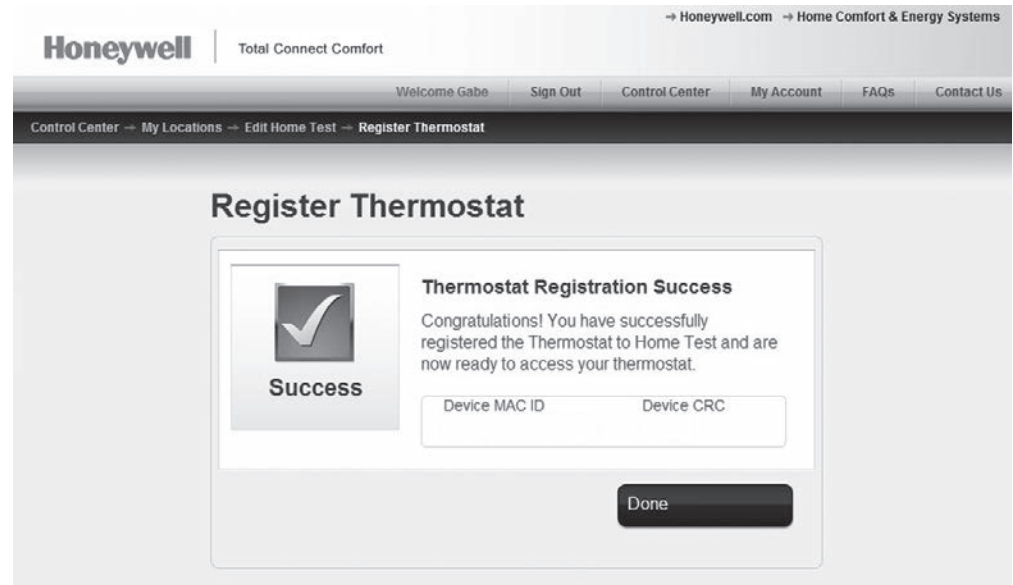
→ Honeywell.com → Home Comfort & Energy Systems

Honeywell | Total Connect Comfort

Welcome Gabe Sign Out Control Center My Account FAQs Contact Us

Control Center → My Locations → Edit Home Test → Register Thermostat

Register Thermostat

Success

Thermostat Registration Success

Congratulations! You have successfully registered the Thermostat to Home Test and are now ready to access your thermostat.

Device MAC ID Device CRC

Done